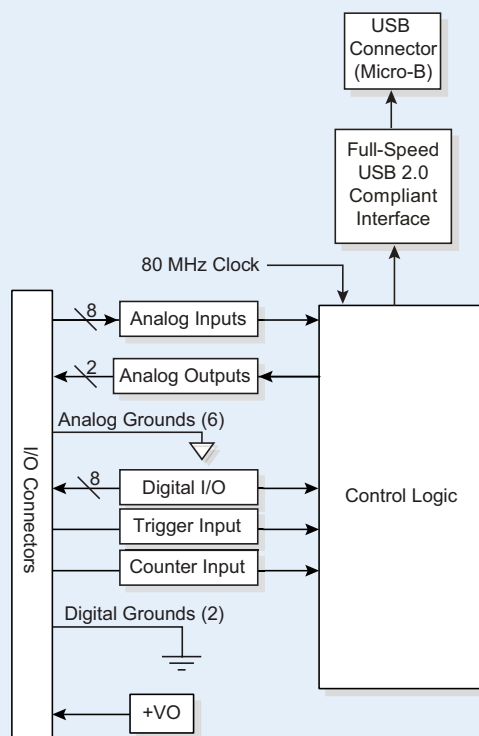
USB Connector (Micro-B)

Full-Speed USB 2.0 Compliant Interface

80 MHz Clock

8

Analog Inputs

2

Analog Outputs

Analog Grounds (6)

8

Digital I/O

Trigger Input

Counter Input

Digital Grounds (2)

+VO

I/O Connectors

Control Logic